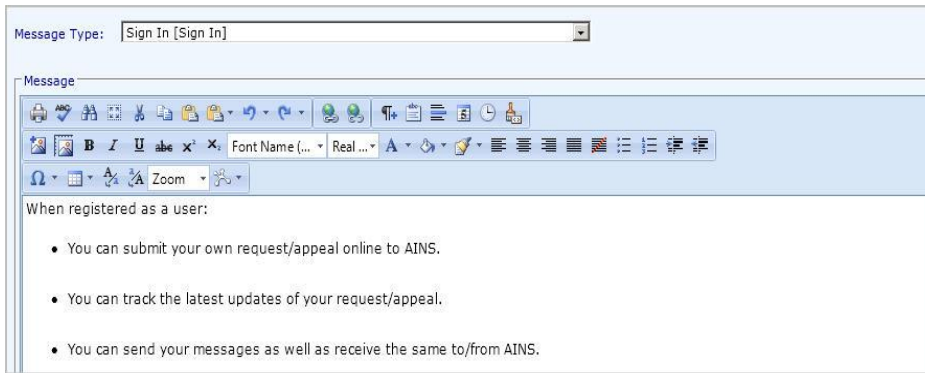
Message Type: Sign In [Sign In]

Message

B I U abe x² x₂ Font Name (... Real ... A

Ω Zoom

When registered as a user:

- You can submit your own request/appeal online to AINS.
- You can track the latest updates of your request/appeal.
- You can send your messages as well as receive the same to/from AINS.